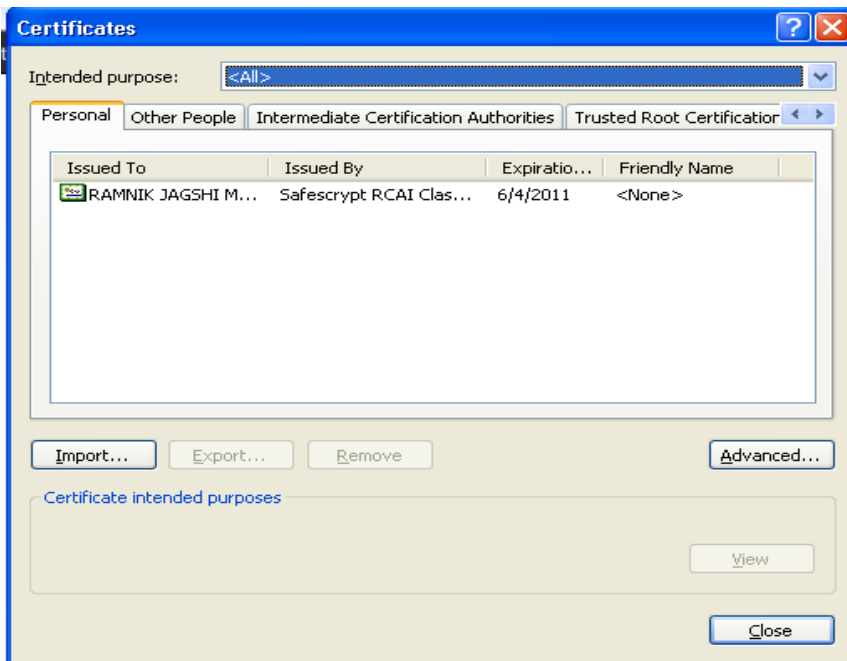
Certificates

Intended purpose: <All>

Personal | Other People | Intermediate Certification Authorities | Trusted Root Certification

| Issued To | Issued By | Expiratio... | Friendly Name |
|---|---|---|---|
| RAMNIK JAGSHI M... | Safescrypt RCAI Clas... | 6/4/2011 | <None> |

Import... Export... Remove Advanced...

Certificate intended purposes

View

Close